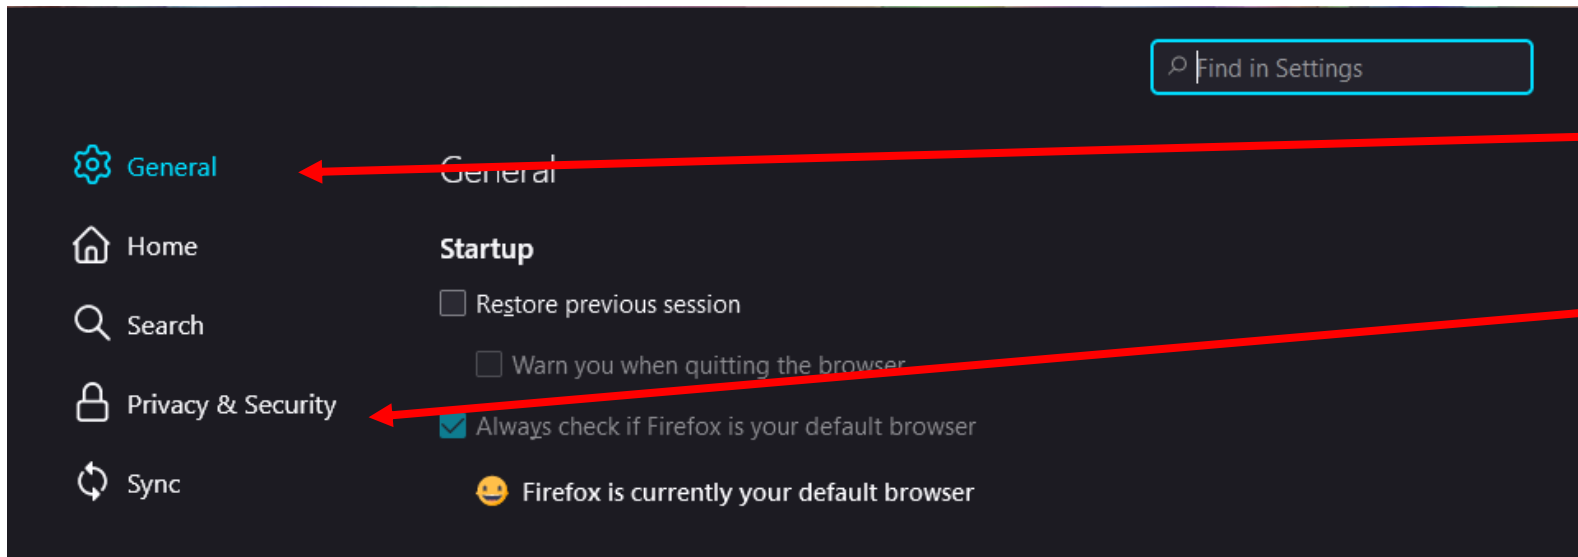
Find in Settings

General

Home

Search

Privacy & Security

Sync

General

Startup

Restore previous session

Warn you when quitting the browser

Always check if Firefox is your default browser

Firefox is currently your default browser